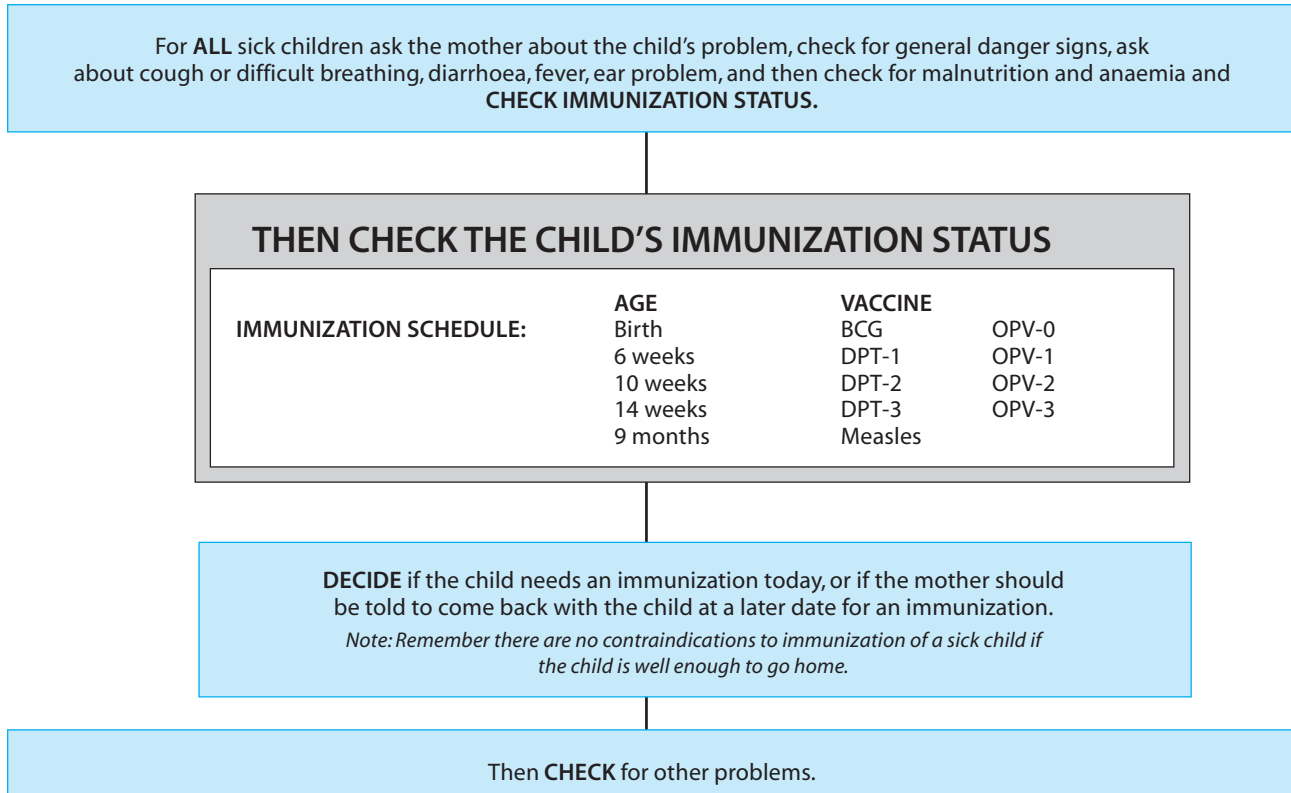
For **ALL** sick children ask the mother about the child's problem, check for general danger signs, ask about cough or difficult breathing, diarrhoea, fever, ear problem, and then check for malnutrition and anaemia and **CHECK IMMUNIZATION STATUS.**

THEN CHECK THE CHILD'S IMMUNIZATION STATUS

IMMUNIZATION SCHEDULE:

| AGE | VACCINE | |
|---|---|---|
| Birth | BCG | OPV-0 |
| 6 weeks | DPT-1 | OPV-1 |
| 10 weeks | DPT-2 | OPV-2 |
| 14 weeks | DPT-3 | OPV-3 |
| 9 months | Measles | |

**DECIDE** if the child needs an immunization today, or if the mother should be told to come back with the child at a later date for an immunization.

*Note: Remember there are no contraindications to immunization of a sick child if the child is well enough to go home.*

Then **CHECK** for other problems.